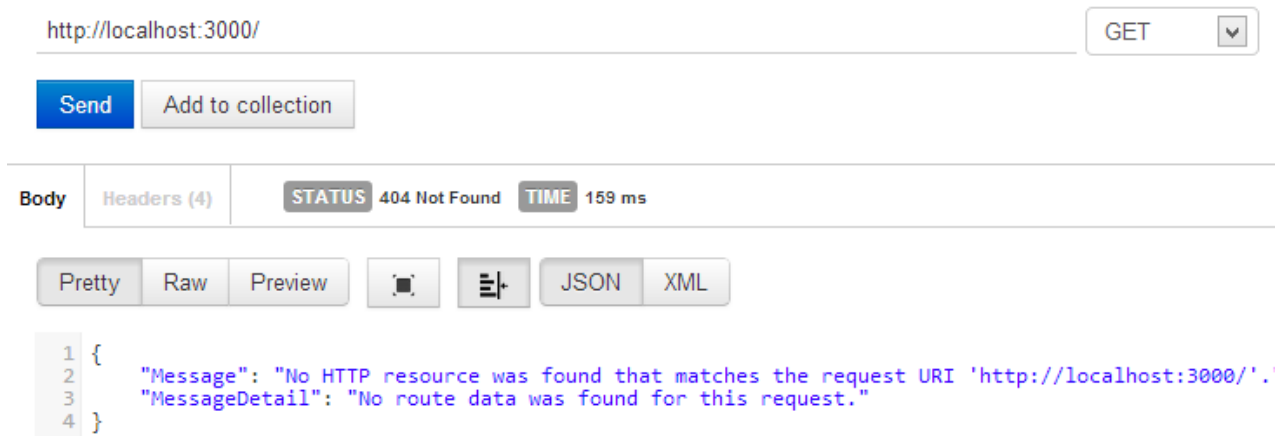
http://localhost:3000/

GET

Send Add to collection

Body Headers (4) STATUS 404 Not Found TIME 159 ms

Pretty Raw Preview JSON XML

1 {
2 "Message": "No HTTP resource was found that matches the request URI 'http://localhost:3000/'.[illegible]
3 "MessageDetail": "No route data was found for this request."
4 }